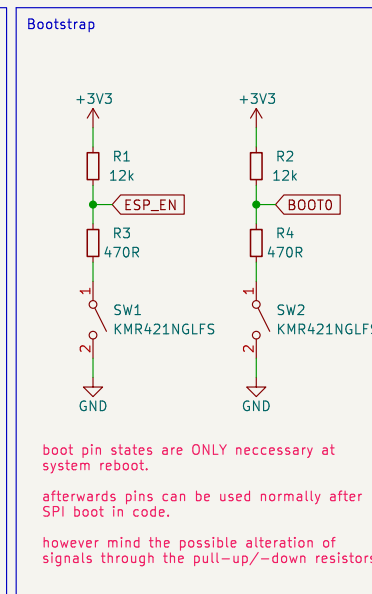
Bootstrap

+3V3

R1
12k

ESP_EN

R3
470R

1

SW1
KMR421NGLFS

2

GND

+3V3

R2
12k

BOOT0

R4
470R

1

SW2
KMR421NGLFS

2

GND

boot pin states are ONLY neccessary at system reboot.

afterwards pins can be used normally after SPI boot in code.

however mind the possible alteration of signals through the pull-up/-down resistors